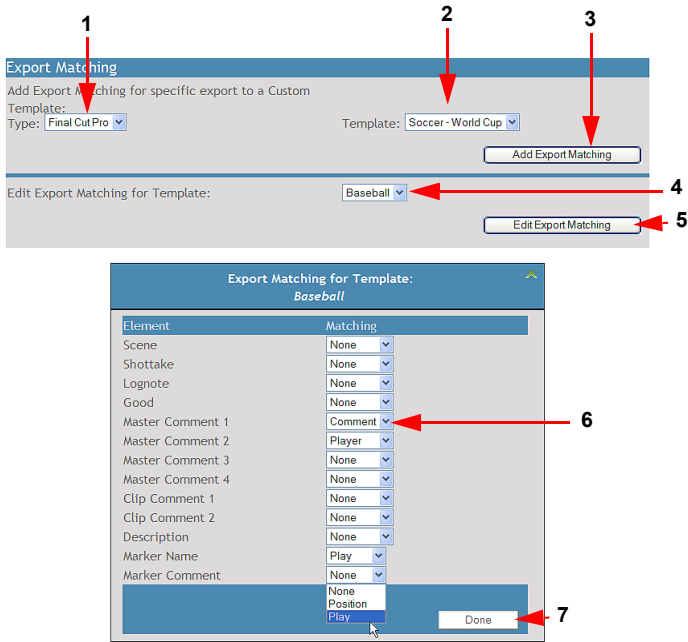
1

2

3

Export Matching

Add Export Matching for specific export to a Custom Template:

Type: Final Cut Pro

Template: Soccer - World Cup

Add Export Matching

Edit Export Matching for Template:

Baseball

4

Edit Export Matching

5

Export Matching for Template:
Baseball

| Element | Matching |
|---|---|
| Scene | None |
| Shottake | None |
| Lognote | None |
| Good | None |
| Master Comment 1 | Comment |
| Master Comment 2 | Player |
| Master Comment 3 | None |
| Master Comment 4 | None |
| Clip Comment 1 | None |
| Clip Comment 2 | None |
| Description | None |
| Marker Name | Play |
| Marker Comment | None |

6

None
Position
Play

Done

7